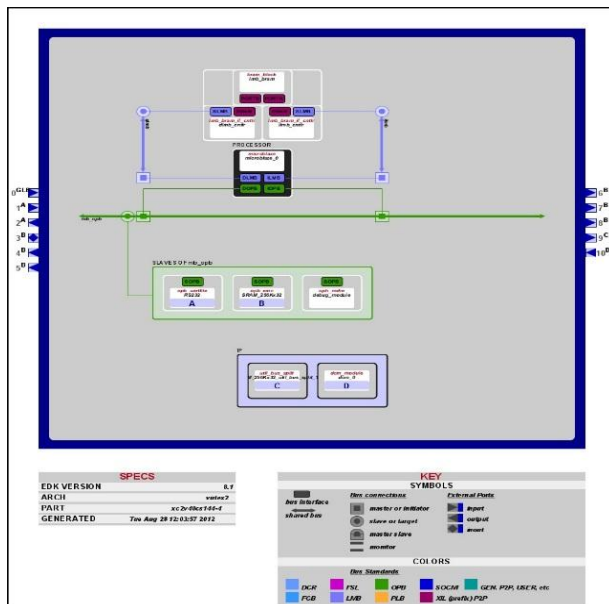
bram_block
lmb_bram

SLMB
SLMB

lmb_bram_if_cntlr
dlmb_cntlr

lmb_bram_if_cntlr
ilmb_cntlr

PROCESSOR
microblaze
microblaze_0

DLMB
ILMB
DOPB
IOPB

0 GLI
1 A
2 A
3 B
4 B
5 B

6 B
7 B
8 B
9 C
10 B

mb_opb

SLAVES OF mb_opb

SOPB
opb_uartlite
RS232
A

SOPB
opb_emc
SRAM_256Kx32
B

SOPB
opb_mdm
debug_module

IP

util_bus_split
SRAM256KX32_util_bus_split_1
C

dcm_module
dcm_0
D

SPECS
| | |
|---|---|
| EDK VERSION | 8.1 |
| ARCH | virtex2 |
| PART | xc2v-8cs144-4 |
| GENERATED | Tue Aug 28 12:03:57 2012 |

KEY
SYMBOLS
bus interface
shared bus
Bus connections
master or initiator
slave or target
master slave
monitor
External Ports
input
output
inout

COLORS
Bus Standards
DCR
FCB
FSL
LMB
OPB
PLB
SOCM
XIL (prefix) P2P
GEN. P2P, USER, etc